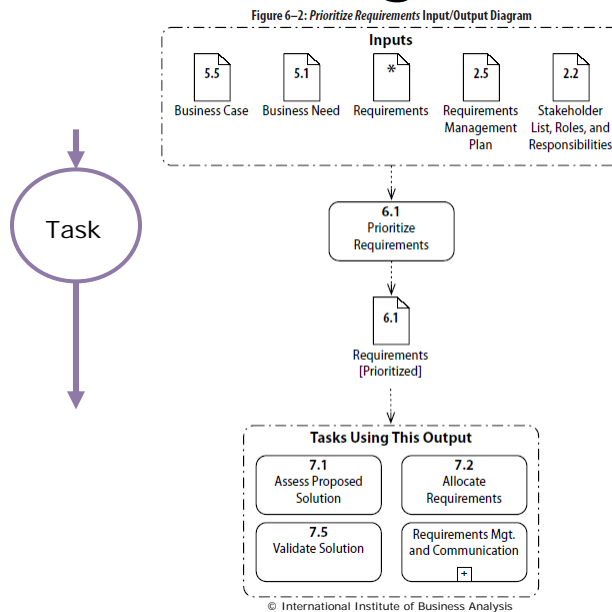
Figure 6–2: *Prioritize Requirements* Input/Output Diagram

Inputs

5.5
Business Case

5.1
Business Need

*
Requirements

2.5
Requirements Management Plan

2.2
Stakeholder List, Roles, and Responsibilities

Task

6.1
Prioritize Requirements

6.1
Requirements [Prioritized]

Tasks Using This Output

7.1
Assess Proposed Solution

7.2
Allocate Requirements

7.5
Validate Solution

Requirements Mgt. and Communication
+

© International Institute of Business Analysis